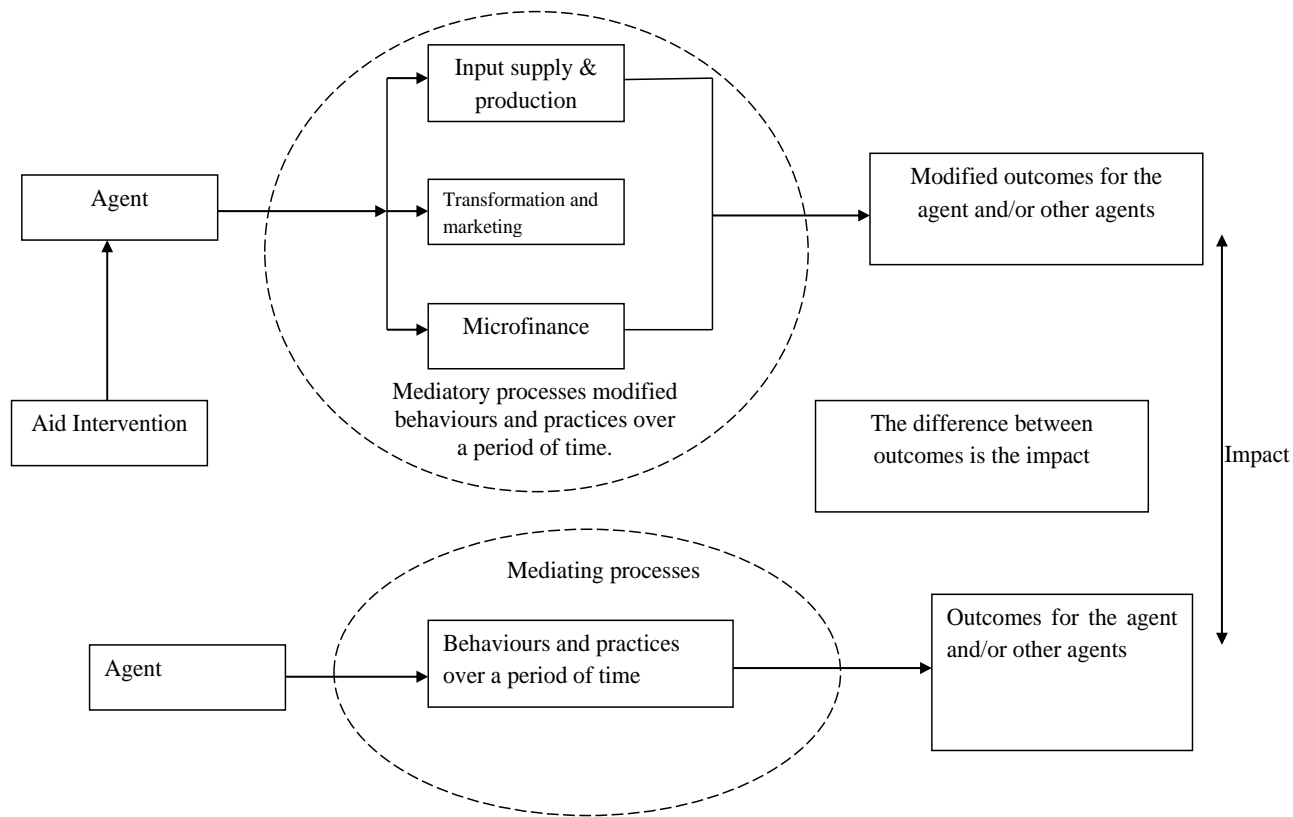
Agent

Input supply & production

Transformation and marketing

Microfinance

Modified outcomes for the agent and/or other agents

Aid Intervention

Mediatory processes modified behaviours and practices over a period of time.

The difference between outcomes is the impact

Impact

Mediating processes

Agent

Behaviours and practices over a period of time

Outcomes for the agent and/or other agents